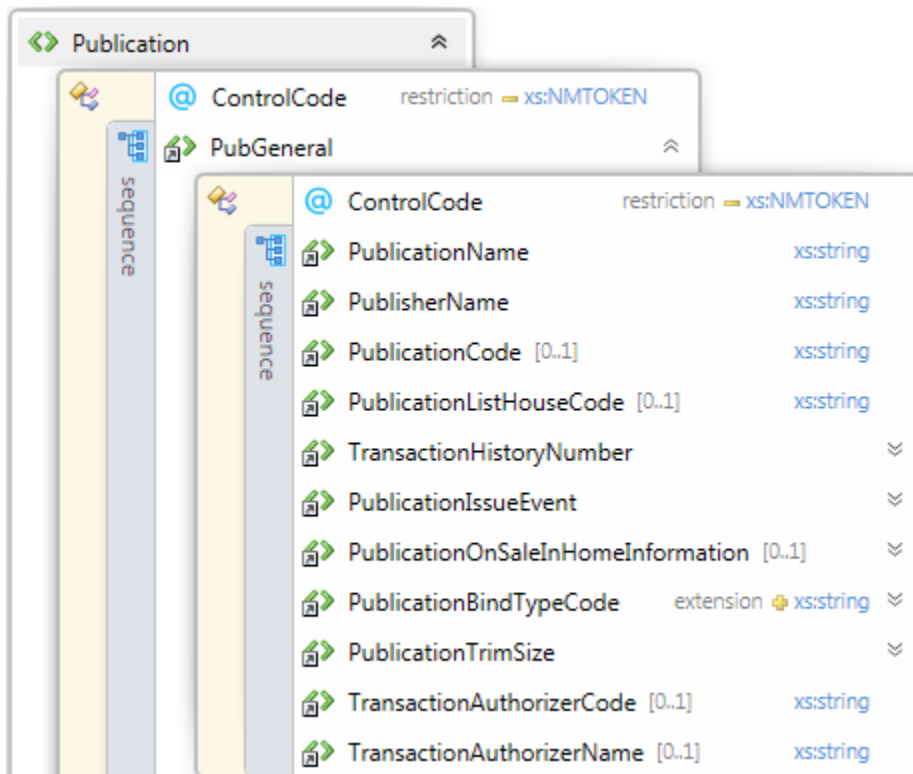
Publication

@ ControlCode restriction xs:NMTOKEN

sequence

PubGeneral

@ ControlCode restriction xs:NMTOKEN

sequence

PublicationName xs:string

PublisherName xs:string

PublicationCode [0..1] xs:string

PublicationListHouseCode [0..1] xs:string

TransactionHistoryNumber

PublicationIssueEvent

PublicationOnSaleInHomeInformation [0..1]

PublicationBindTypeCode extension xs:string

PublicationTrimSize

TransactionAuthorizerCode [0..1] xs:string

TransactionAuthorizerName [0..1] xs:string